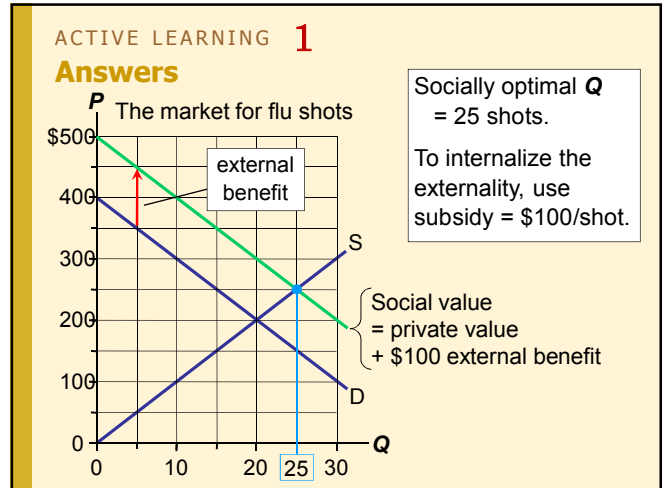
ACTIVE LEARNING 1
Answers

Socially optimal $Q$ = 25 shots.

To internalize the externality, use subsidy = \$100/shot.

P

The market for flu shots

external benefit

\$500

400

300

200

100

0

S

D

Social value = private value + \$100 external benefit

Q

0

10

20

25

30